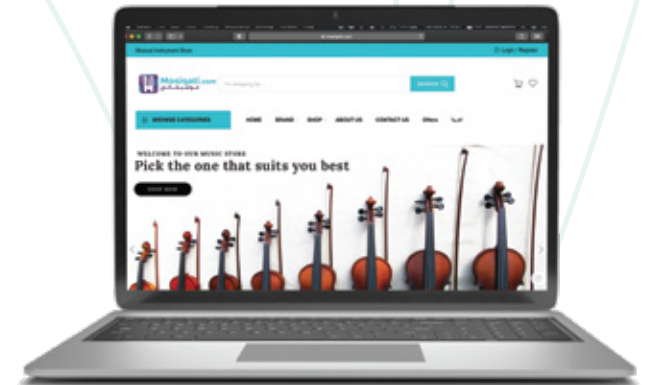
Musical Instrument Store

Login / Register

Mosiqati.com

SEARCH

BROWSE CATEGORIES

HOME

BRAND

SHOP

ABOUT US

CONTACT US

Offers

WELCOME TO OUR MUSIC STORE

Pick the one that suits you best

SHOP NOW